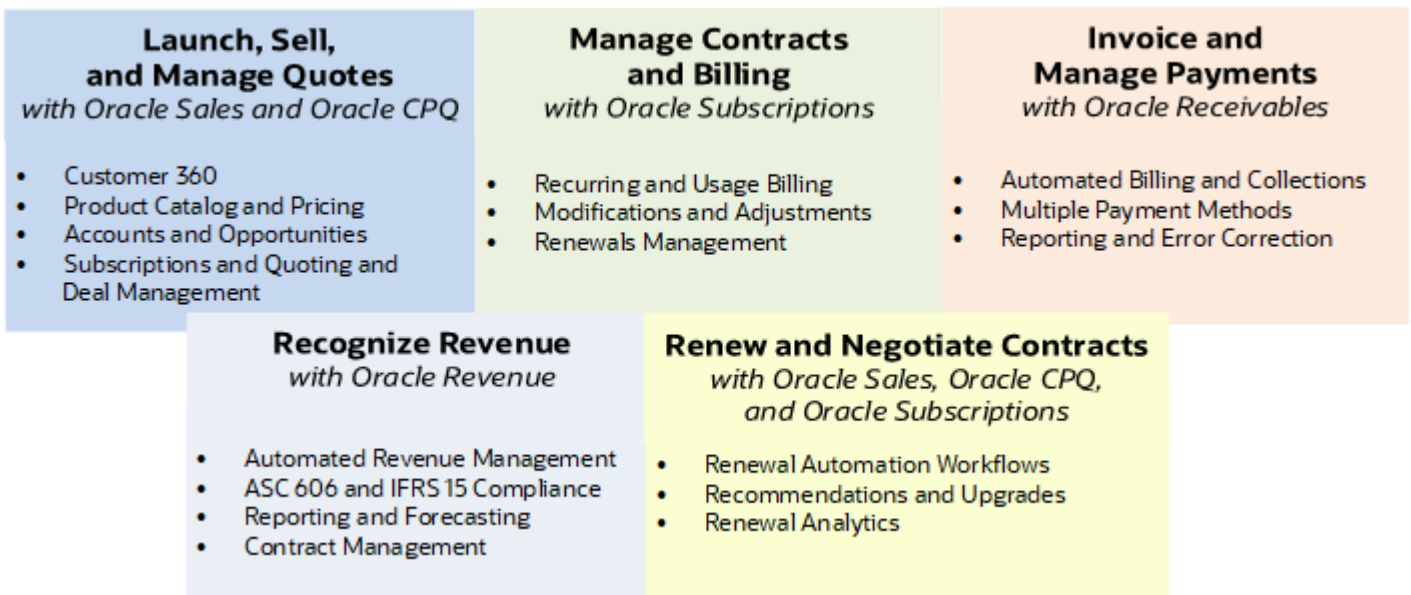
**Launch, Sell, and Manage Quotes**
*with Oracle Sales and Oracle CPQ*

- Customer 360
- Product Catalog and Pricing
- Accounts and Opportunities
- Subscriptions and Quoting and Deal Management

**Manage Contracts and Billing**
*with Oracle Subscriptions*

- Recurring and Usage Billing
- Modifications and Adjustments
- Renewals Management

**Invoice and Manage Payments**
*with Oracle Receivables*

- Automated Billing and Collections
- Multiple Payment Methods
- Reporting and Error Correction

**Recognize Revenue**
*with Oracle Revenue*

- Automated Revenue Management
- ASC 606 and IFRS 15 Compliance
- Reporting and Forecasting
- Contract Management

**Renew and Negotiate Contracts**
*with Oracle Sales, Oracle CPQ, and Oracle Subscriptions*

- Renewal Automation Workflows
- Recommendations and Upgrades
- Renewal Analytics